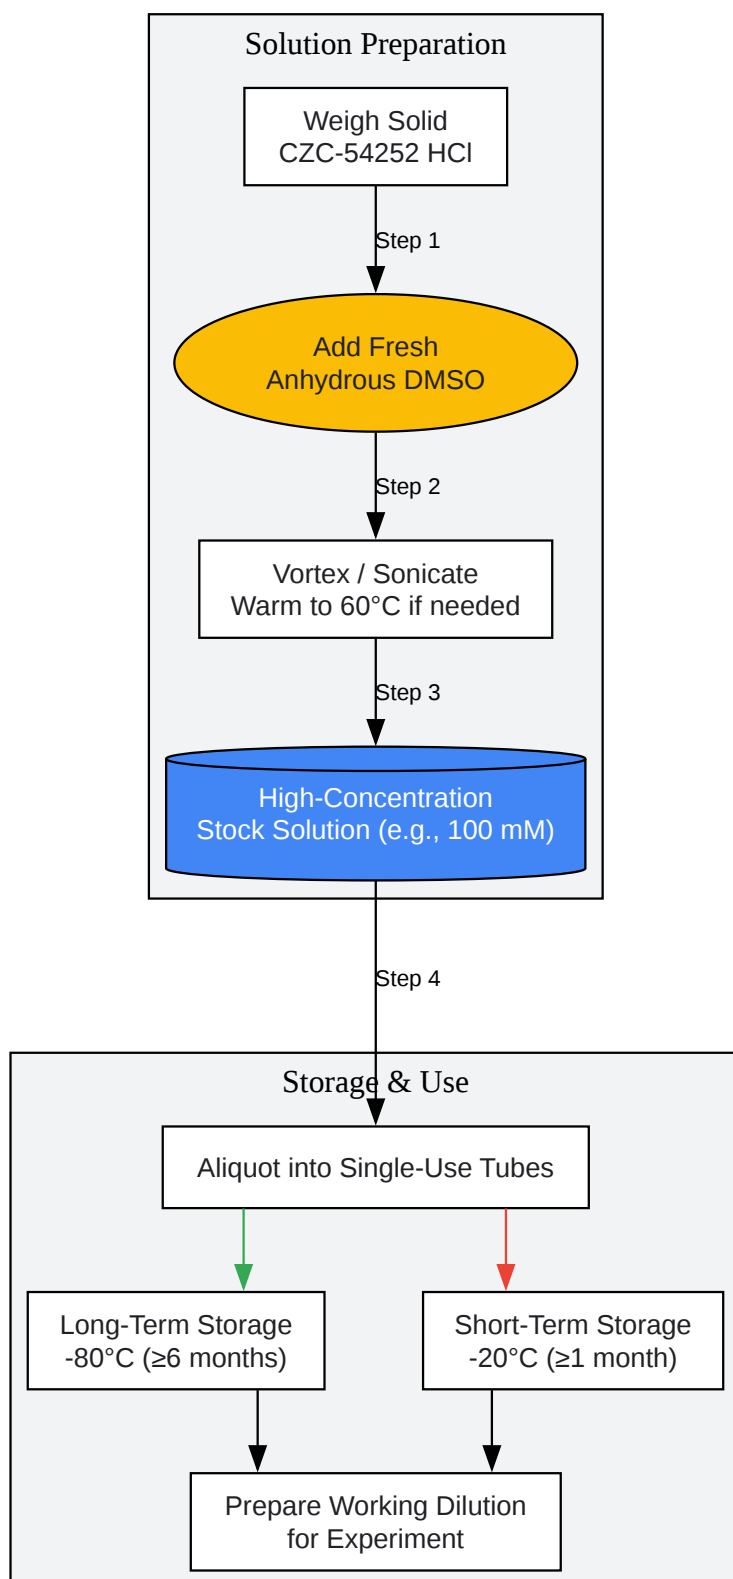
Solution Preparation

Weigh Solid
CZC-54252 HCl

Step 1

Add Fresh
Anhydrous DMSO

Step 2

Vortex / Sonicate
Warm to 60°C if needed

Step 3

High-Concentration
Stock Solution (e.g., 100 mM)

Step 4

Storage & Use

Aliquot into Single-Use Tubes

Long-Term Storage
-80°C (≥6 months)

Short-Term Storage
-20°C (≥1 month)

Prepare Working Dilution
for Experiment